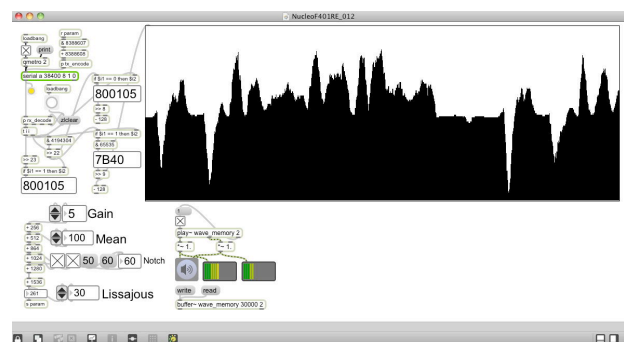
NucleoF401RE_012

loadbang
print
qmetro 2
r param
& 8388607
+ 8388608
p tx_encode
serial a 38400 8 1 0
loadbang
if $i1 == 0 then $i2
800105
>> 8
- 128
p rx_decode
zlclear
t l l
& 4194304
== 22
if $i1 == 1 then $i2
& 65535
7B40
>> 23
>> 8
if $i1 == 1 then $i2
- 128
800105

5 Gain
+ 256
+ 512
100 Mean
+ 768
+ 1024
50 60 60 Notch
+ 1280
+ 1536
261
30 Lissajous
s param

1
play~ wave_memory 2
*~ 1.
*~ 1.
write
read
buffer~ wave_memory 30000 2